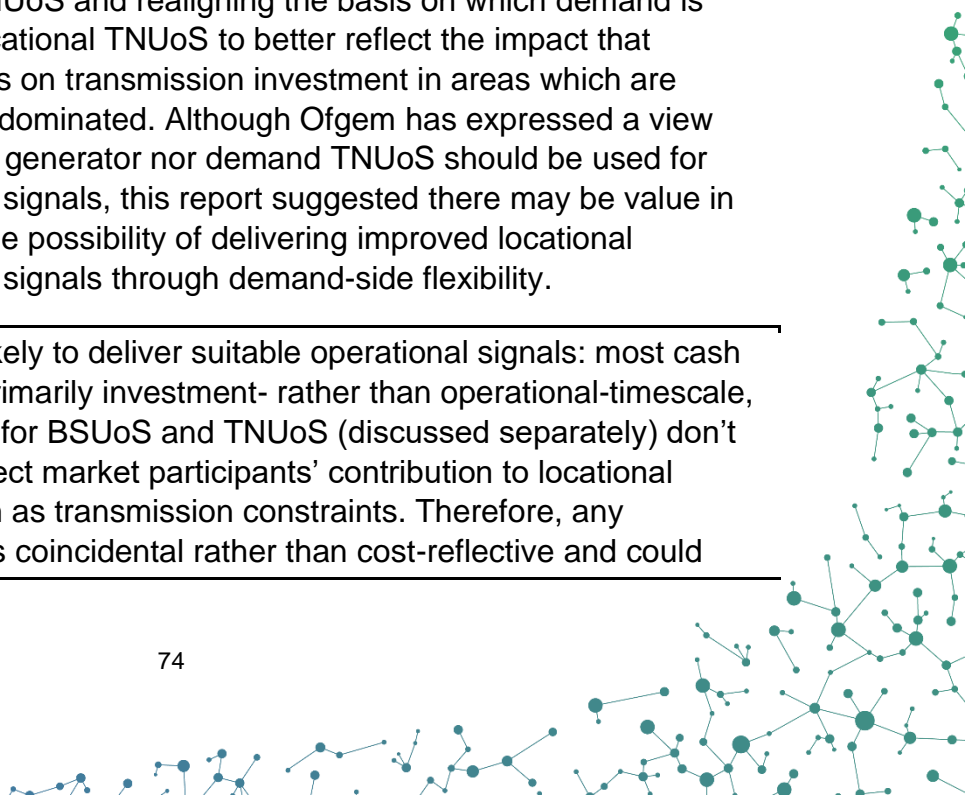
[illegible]UoS and realigning the basis on which demand is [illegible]cational TNUoS to better reflect the impact that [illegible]s on transmission investment in areas which are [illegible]dominated. Although Ofgem has expressed a view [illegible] generator nor demand TNUoS should be used for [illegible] signals, this report suggested there may be value in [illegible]e possibility of delivering improved locational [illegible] signals through demand-side flexibility.

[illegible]kely to deliver suitable operational signals: most cash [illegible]rimarily investment- rather than operational-timescale, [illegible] for BSUoS and TNUoS (discussed separately) don't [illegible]ect market participants' contribution to locational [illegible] as transmission constraints. Therefore, any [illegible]s coincidental rather than cost-reflective and could

74